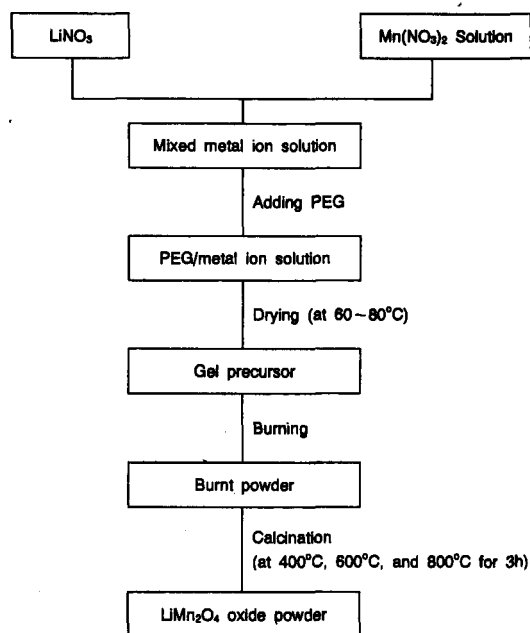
$LiNO_3$

$Mn(NO_3)_2$ Solution

Mixed metal ion solution

Adding PEG

PEG/metal ion solution

Drying (at 60~80°C)

Gel precursor

Burning

Burnt powder

Calcination
(at 400°C, 600°C, and 800°C for 3h)

$LiMn_2O_4$ oxide powder